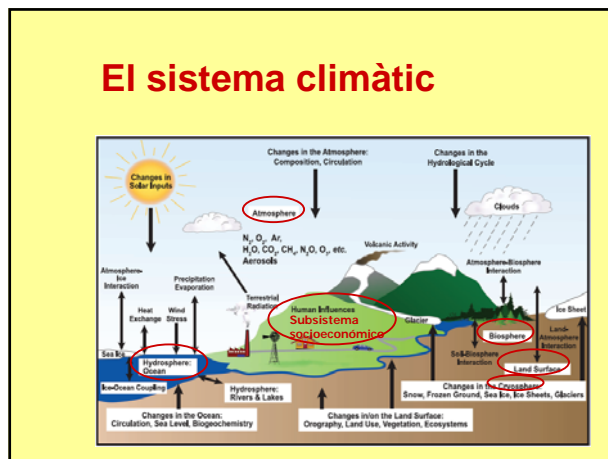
El sistema climàtic

Changes in Solar Inputs

Changes in the Atmosphere: Composition, Circulation

Changes in the Hydrological Cycle

Atmosphere

Clouds

$N_2$, $O_2$, Ar, $H_2O$, $CO_2$, $CH_4$, $N_2O$, $O_3$, etc. Aerosols

Volcanic Activity

Atmosphere-Ice Interaction

Precipitation Evaporation

Heat Exchange

Wind Stress

Terrestrial Radiation

Human Influences

Subsistema socioeconómico

Glacier

Atmosphere-Biosphere Interaction

Ice Sheet

Biosphere

Land-Atmosphere Interaction

Sea Ice

Hydrosphere: Ocean

Soil-Biosphere Interaction

Land Surface

Ice-Ocean Coupling

Hydrosphere: Rivers & Lakes

Changes in the Cryosphere: Snow, Frozen Ground, Sea Ice, Ice Sheets, Glaciers

Changes in the Ocean: Circulation, Sea Level, Biogeochemistry

Changes in/on the Land Surface: Orography, Land Use, Vegetation, Ecosystems